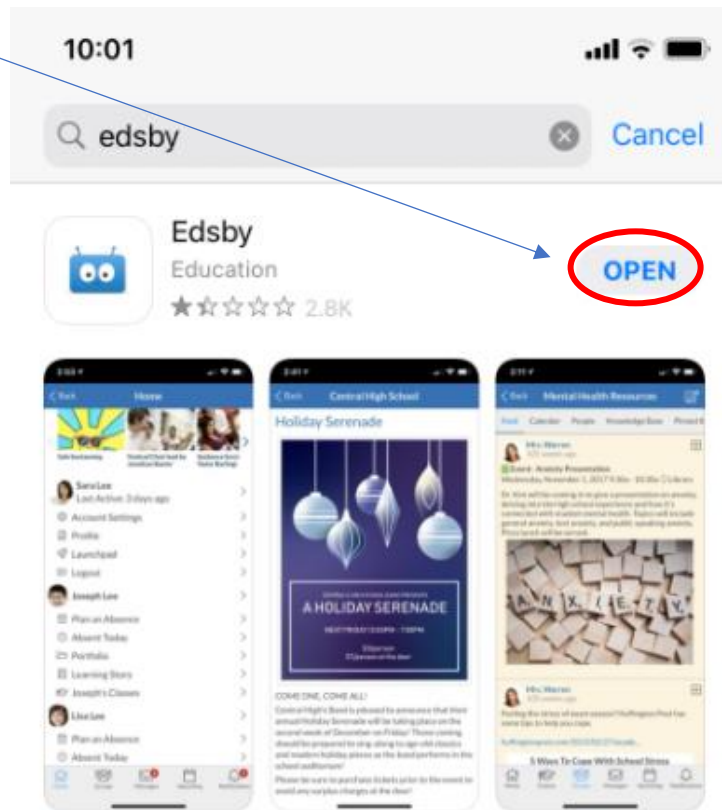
10:01

edsby

Cancel

Edsby

Education

2.8K

OPEN

Home

Sara Lee

Last Active: 3 days ago

Account Settings

Profile

Launchpad

Logout

Joseph Lee

Plan an Absence

Absent Today

Portfolio

Learning Story

Joseph's Classes

Lisa Lee

Plan an Absence

Absent Today

Central High School

Holiday Serenade

A HOLIDAY SERENADE

COME ONE, COME ALL!

Mental Health Resources

Mrs. Warren

Event: Anxiety Presentation

Mrs. Warren

5 Ways To Cope With School Stress